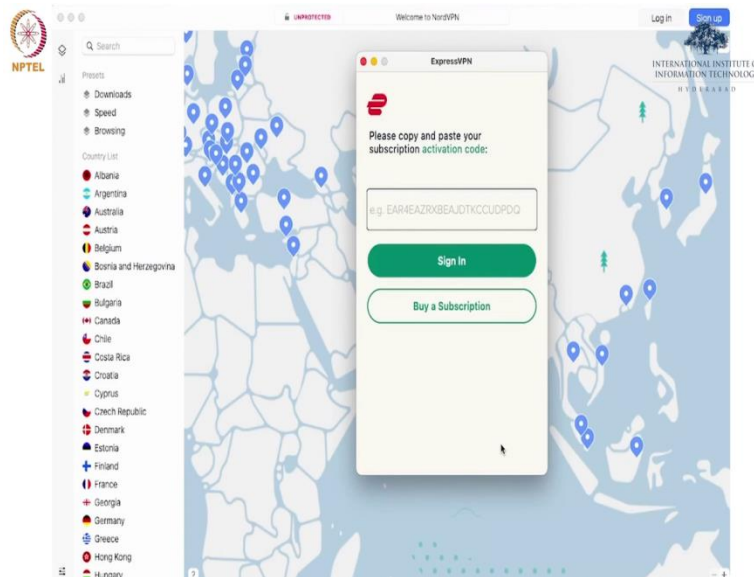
NPTEL

UNPROTECTED

Welcome to NordVPN

Log in

Sign up

INTERNATIONAL INSTITUTE OF INFORMATION TECHNOLOGY
HYDERABAD

Search

Presets

Downloads

Speed

Browsing

Country List

Albania

Argentina

Australia

Austria

Belgium

Bosnia and Herzegovina

Brazil

Bulgaria

Canada

Chile

Costa Rica

Croatia

Cyprus

Czech Republic

Denmark

Estonia

Finland

France

Georgia

Germany

Greece

Hong Kong

Hungary

ExpressVPN

Please copy and paste your subscription activation code:

e.g. EAR4EAZRXBEAJDTKCCUDPDQ

Sign In

Buy a Subscription